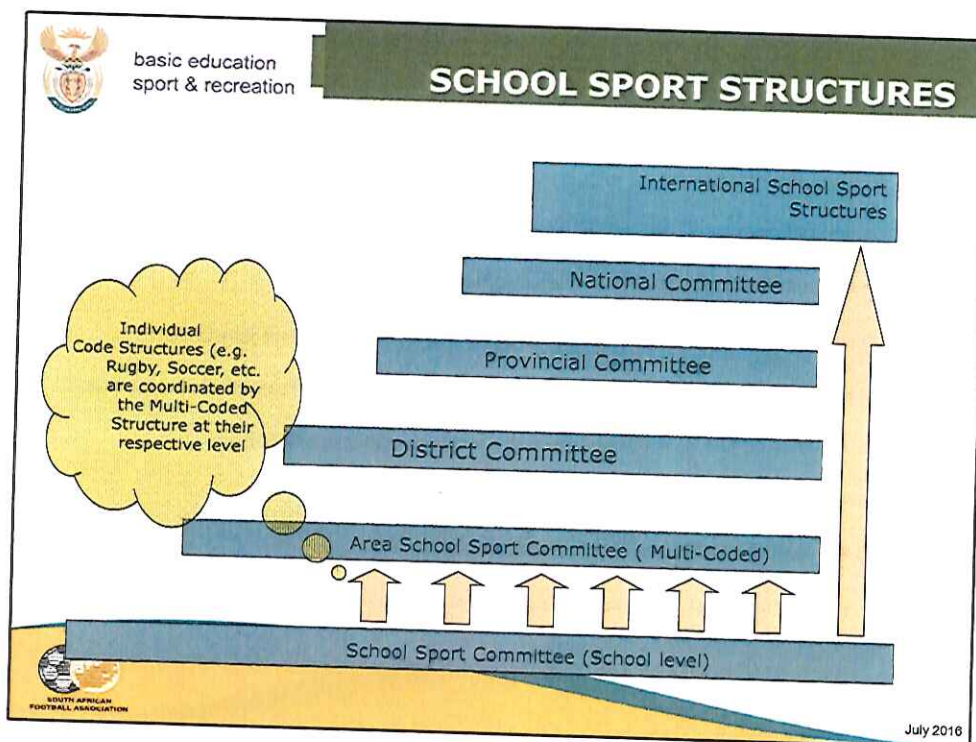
basic education
sport & recreation

SCHOOL SPORT STRUCTURES

International School Sport Structures

National Committee

Individual Code Structures (e.g. Rugby, Soccer, etc. are coordinated by the Multi-Coded Structure at their respective level

Provincial Committee

District Committee

Area School Sport Committee ( Multi-Coded)

School Sport Committee (School level)

SOUTH AFRICAN FOOTBALL ASSOCIATION

July 2016